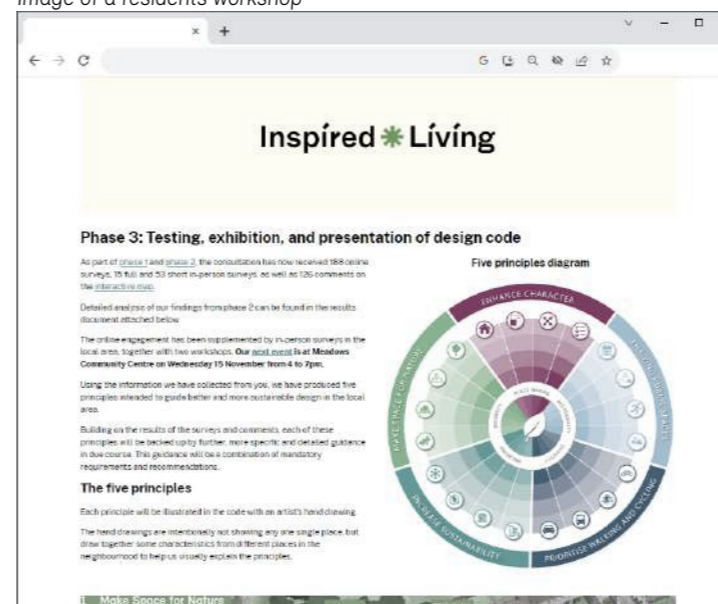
Image of a residents workshop

Inspired Living

Phase 3: Testing, exhibition, and presentation of design code

As part of phase 1 and phase 2, the consultation has now received 188 online surveys, 15 full and 53 short in-person surveys, as well as 126 comments on the interactive map.

Detailed analysis of our findings from phase 2 can be found in the results document attached below.

The online engagement has been supplemented by in-person surveys in the local area, together with two workshops. Our next event is at Meadows Community Centre on Wednesday 15 November from 4 to 7pm.

Using the information we have collected from you, we have produced five principles intended to guide better and more sustainable design in the local area.

Building on the results of the surveys and comments, each of these principles will be backed up by further, more specific and detailed guidance in due course. This guidance will be a combination of mandatory requirements and recommendations.

The five principles

Each principle will be illustrated in the code with an artist's hand drawing.

The hand drawings are intentionally not showing any one single place, but draw together some characteristics from different places in the neighbourhood to help us visually explain the principles.

Five principles diagram

ENHANCE CHARACTER

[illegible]

PRIORITISE WALKING AND CYCLING

INCREASE SUSTAINABILITY

MAKE SPACE FOR NATURE

1. Make Space for Nature